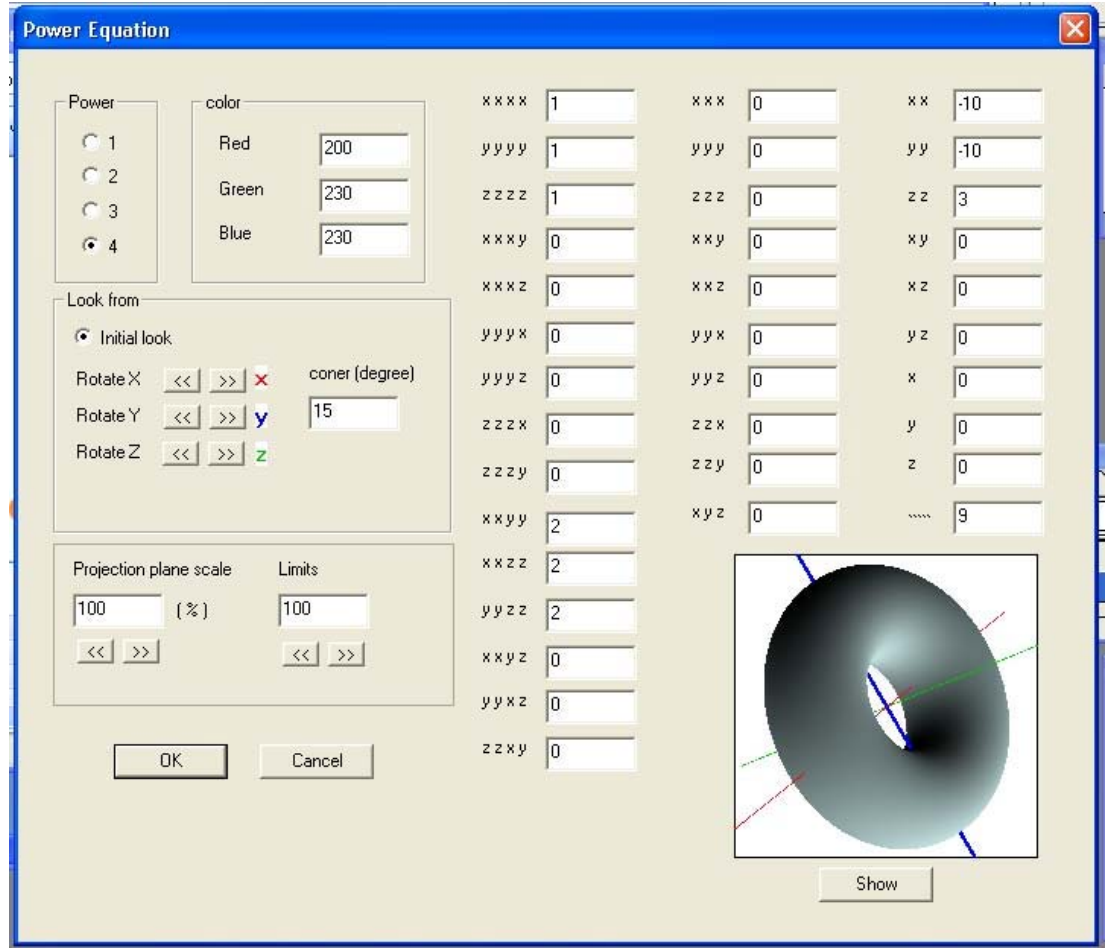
Power Equation

Power
1
2
3
4

color
Red 200
Green 230
Blue 230

Look from
Initial look
Rotate X << >> x
Rotate Y << >> y
Rotate Z << >> z
coner (degree)
15

Projection plane scale
100 (%)
<< >>
Limits
100
<< >>

OK
Cancel

| | | | | | |
|---|---|---|---|---|---|
| xxxx | 1 | xxx | 0 | xx | -10 |
| yyyy | 1 | yyy | 0 | yy | -10 |
| zzzz | 1 | zzz | 0 | zz | 3 |
| xxxy | 0 | xxy | 0 | xy | 0 |
| xxxz | 0 | xxz | 0 | xz | 0 |
| yyyx | 0 | yyx | 0 | yz | 0 |
| yyyz | 0 | yyz | 0 | x | 0 |
| zzzx | 0 | zzx | 0 | y | 0 |
| zzzy | 0 | zzy | 0 | z | 0 |
| xxyy | 2 | xyz | 0 | ..... | 9 |
| xxzz | 2 | | | | |
| yyzz | 2 | | | | |
| xxyz | 0 | | | | |
| yyxz | 0 | | | | |
| zzxy | 0 | | | | |

Show